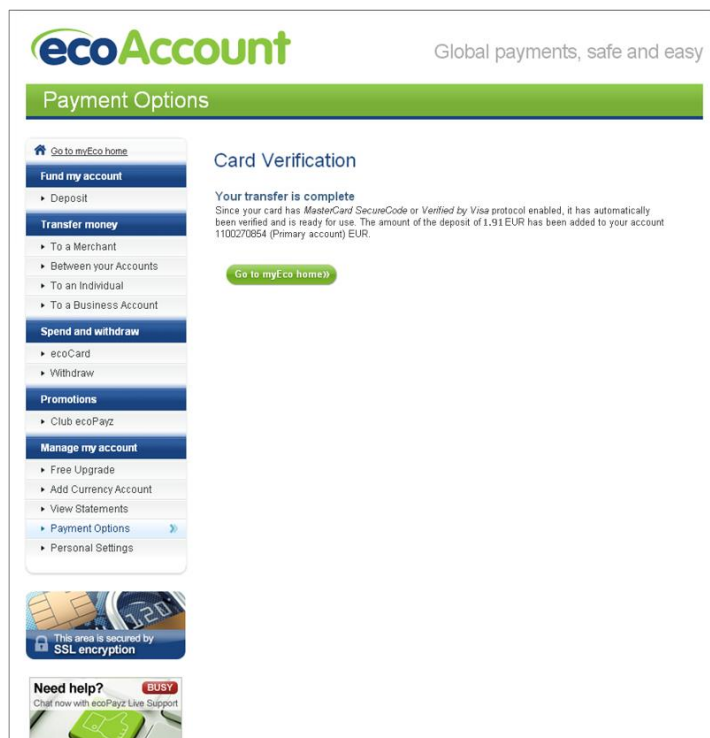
ecoAccount

Global payments, safe and easy

Payment Options

Go to myEco home

Fund my account

Deposit

Transfer money

To a Merchant

Between your Accounts

To an Individual

To a Business Account

Spend and withdraw

ecoCard

Withdraw

Promotions

Club ecoPayz

Manage my account

Free Upgrade

Add Currency Account

View Statements

Payment Options

Personal Settings

This area is secured by SSL encryption

Need help? BUSY

Chat now with ecoPayz Live Support

Card Verification

Your transfer is complete

Since your card has MasterCard SecureCode or Verified by Visa protocol enabled, it has automatically been verified and is ready for use. The amount of the deposit of 1.91 EUR has been added to your account 1100270854 (Primary account) EUR.

Go to myEco home»